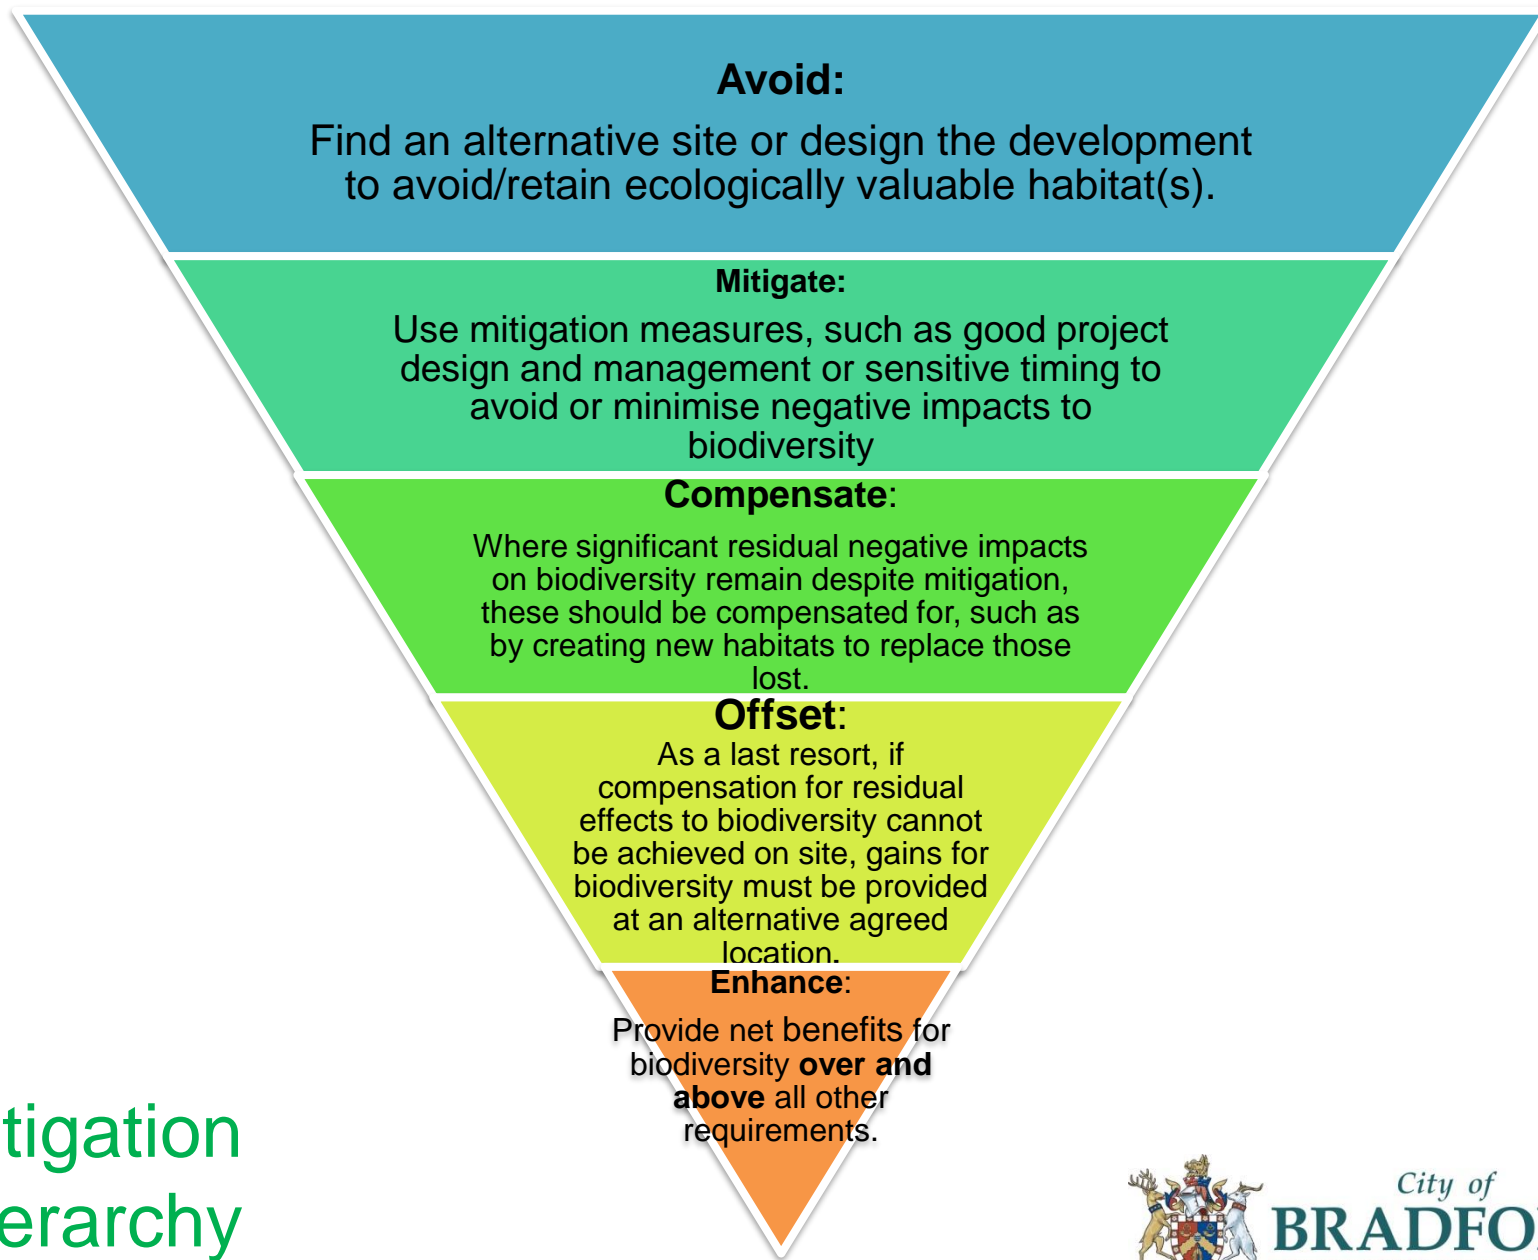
Avoid:

Find an alternative site or design the development to avoid/retain ecologically valuable habitat(s).

Mitigate:

Use mitigation measures, such as good project design and management or sensitive timing to avoid or minimise negative impacts to biodiversity

Compensate:

Where significant residual negative impacts on biodiversity remain despite mitigation, these should be compensated for, such as by creating new habitats to replace those lost.

Offset:

As a last resort, if compensation for residual effects to biodiversity cannot be achieved on site, gains for biodiversity must be provided at an alternative agreed location.

Enhance:

Provide net benefits for biodiversity **over and above** all other requirements.

tigation
erarchy

City of
BRADFO